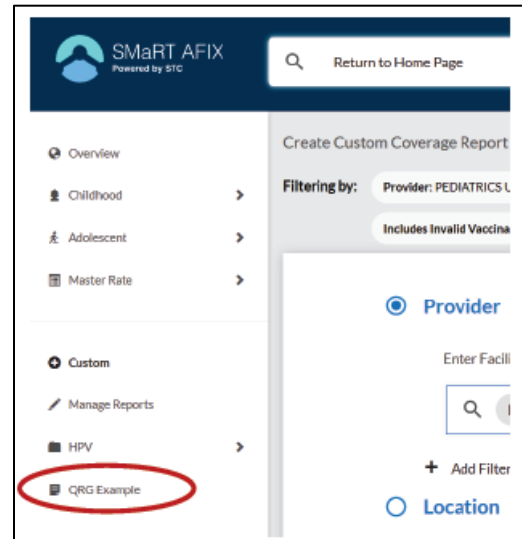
SMaRT AFIX
Powered by STC

Return to Home Page

Overview
Childhood
Adolescent
Master Rate

Custom
Manage Reports
HPV
QRG Example

Create Custom Coverage Report

Filtering by: Provider: PEDIATRICS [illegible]

Includes Invalid Vaccina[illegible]

Provider

Enter Facili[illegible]

Add Filter

Location